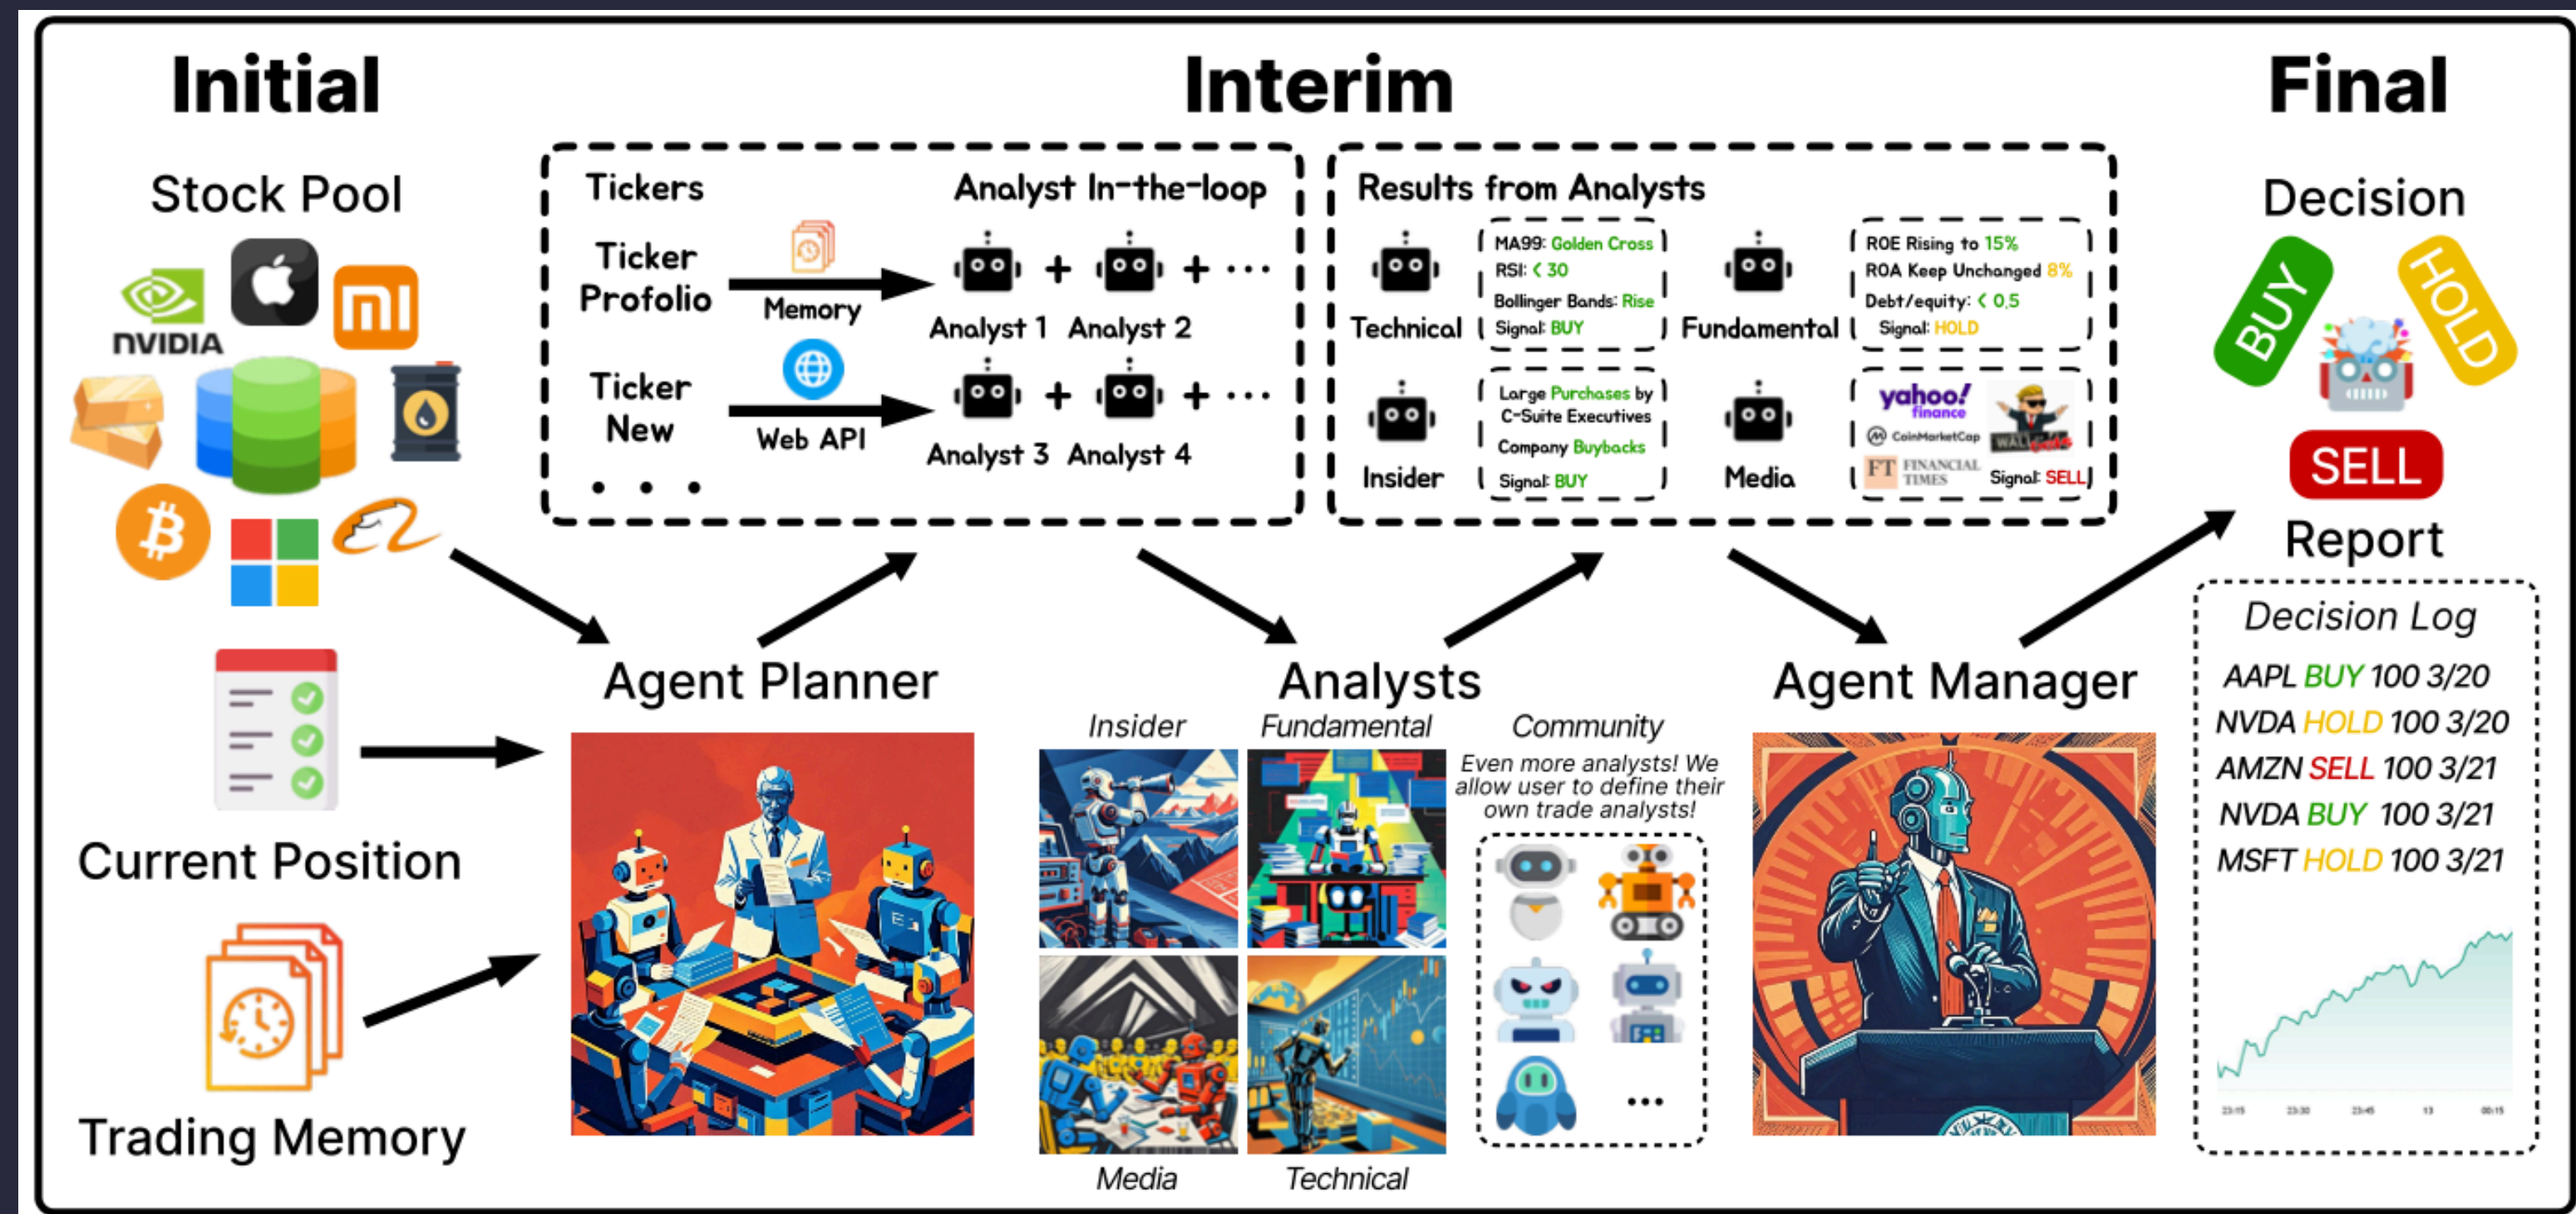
Initial

Stock Pool

NVIDIA

Current Position

Trading Memory

Interim

Tickers

Ticker Profolio

Memory

Ticker New

Web API

. . .

Analyst In-the-loop

Analyst 1 + Analyst 2 + · · ·

Analyst 3 + Analyst 4 + · · ·

Results from Analysts

Technical

MA99: Golden Cross
RSI: < 30
Bollinger Bands: Rise
Signal: BUY

Fundamental

ROE Rising to 15%
ROA Keep Unchanged 8%
Debt/equity: < 0.5
Signal: HOLD

Insider

Large Purchases by C-Suite Executives
Company Buybacks
Signal: BUY

Media

yahoo! finance
CoinMarketCap
FT FINANCIAL TIMES
Signal: SELL

Agent Planner

Analysts

Insider

Fundamental

Media

Technical

Community

Even more analysts! We allow user to define their own trade analysts!

...

Agent Manager

Final

Decision

BUY

HOLD

SELL

Report

Decision Log

AAPL BUY 100 3/20
NVDA HOLD 100 3/20
AMZN SELL 100 3/21
NVDA BUY 100 3/21
MSFT HOLD 100 3/21